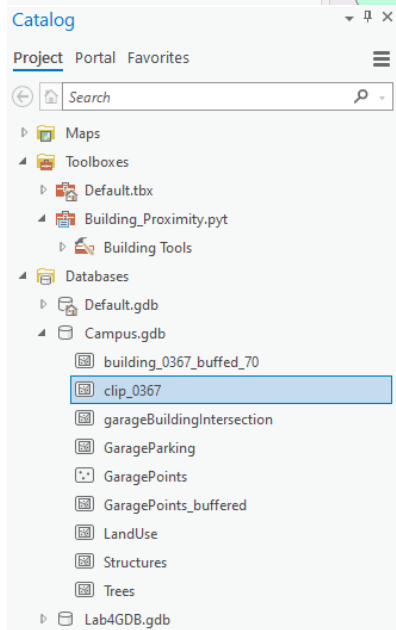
Catalog

Project Portal Favorites

Search

Maps
Toolboxes
Default.tbx
Building_Proximity.pyt
Building Tools
Databases
Default.gdb
Campus.gdb
building_0367_buffed_70
clip_0367
garageBuildingIntersection
GarageParking
GaragePoints
GaragePoints_buffered
LandUse
Structures
Trees
Lab4GDB.gdb